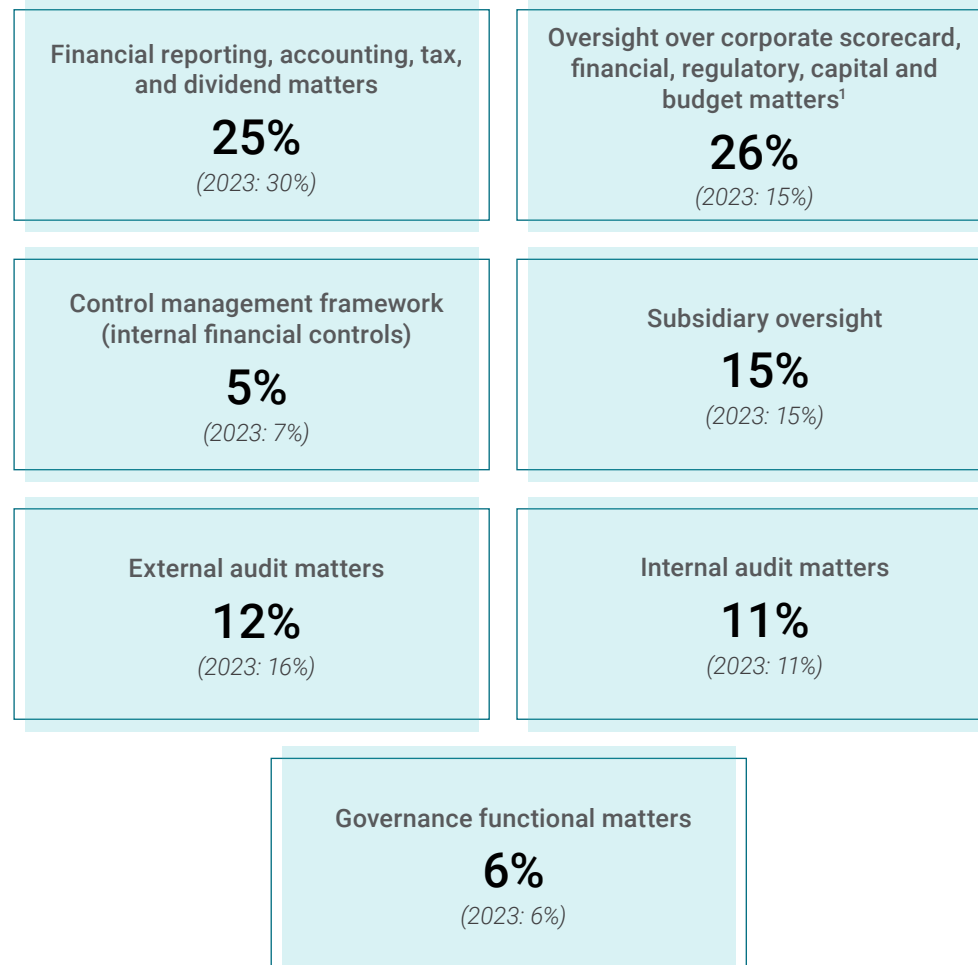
Financial reporting, accounting, tax, and dividend matters

25%

(2023: 30%)

Oversight over corporate scorecard, financial, regulatory, capital and budget matters$^1$

26%

(2023: 15%)

Control management framework (internal financial controls)

5%

(2023: 7%)

Subsidiary oversight

15%

(2023: 15%)

External audit matters

12%

(2023: 16%)

Internal audit matters

11%

(2023: 11%)

Governance functional matters

6%

(2023: 6%)